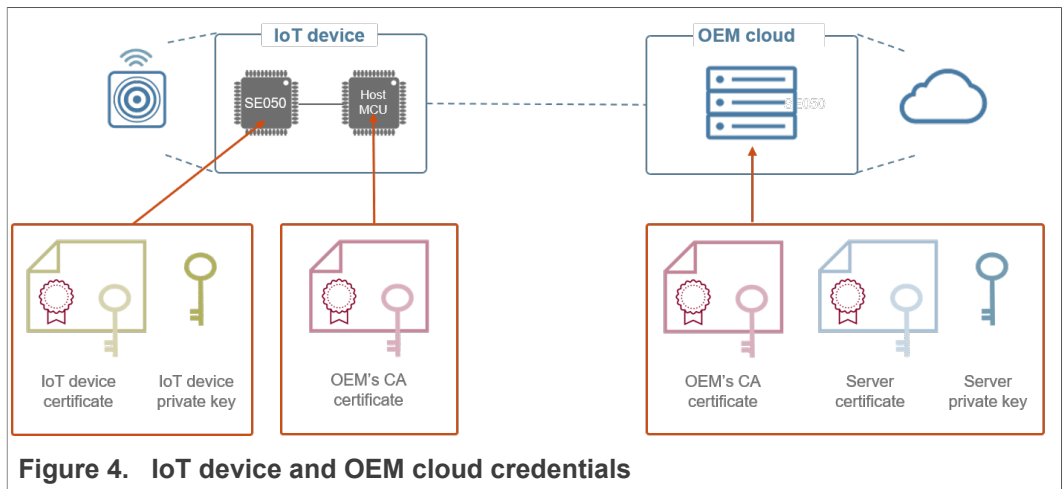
IoT device

SE050

Host MCU

OEM cloud

SE050

IoT device certificate

IoT device private key

OEM's CA certificate

OEM's CA certificate

Server certificate

Server private key

Figure 4. IoT device and OEM cloud credentials